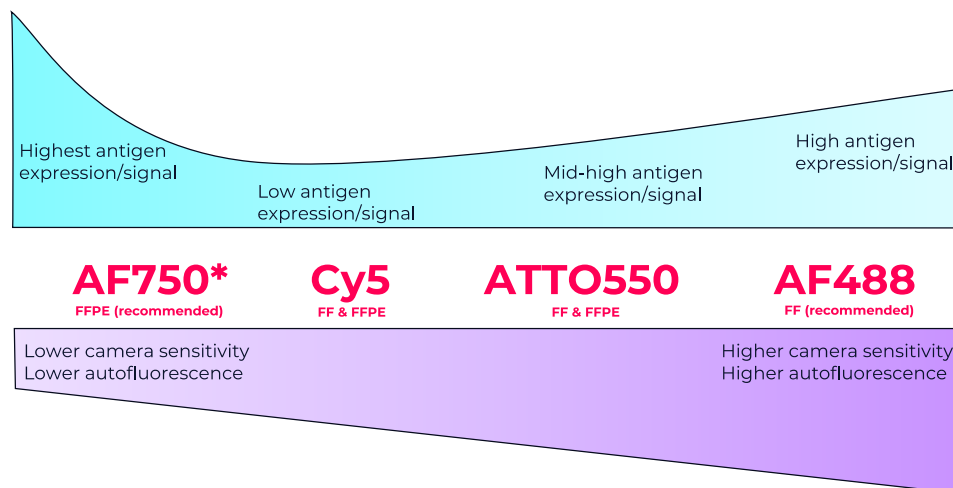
Highest antigen expression/signal

Low antigen expression/signal

Mid-high antigen expression/signal

High antigen expression/signal

AF750*
FFPE (recommended)

Cy5
FF & FFPE

ATTO550
FF & FFPE

AF488
FF (recommended)

Lower camera sensitivity
Lower autofluorescence

Higher camera sensitivity
Higher autofluorescence